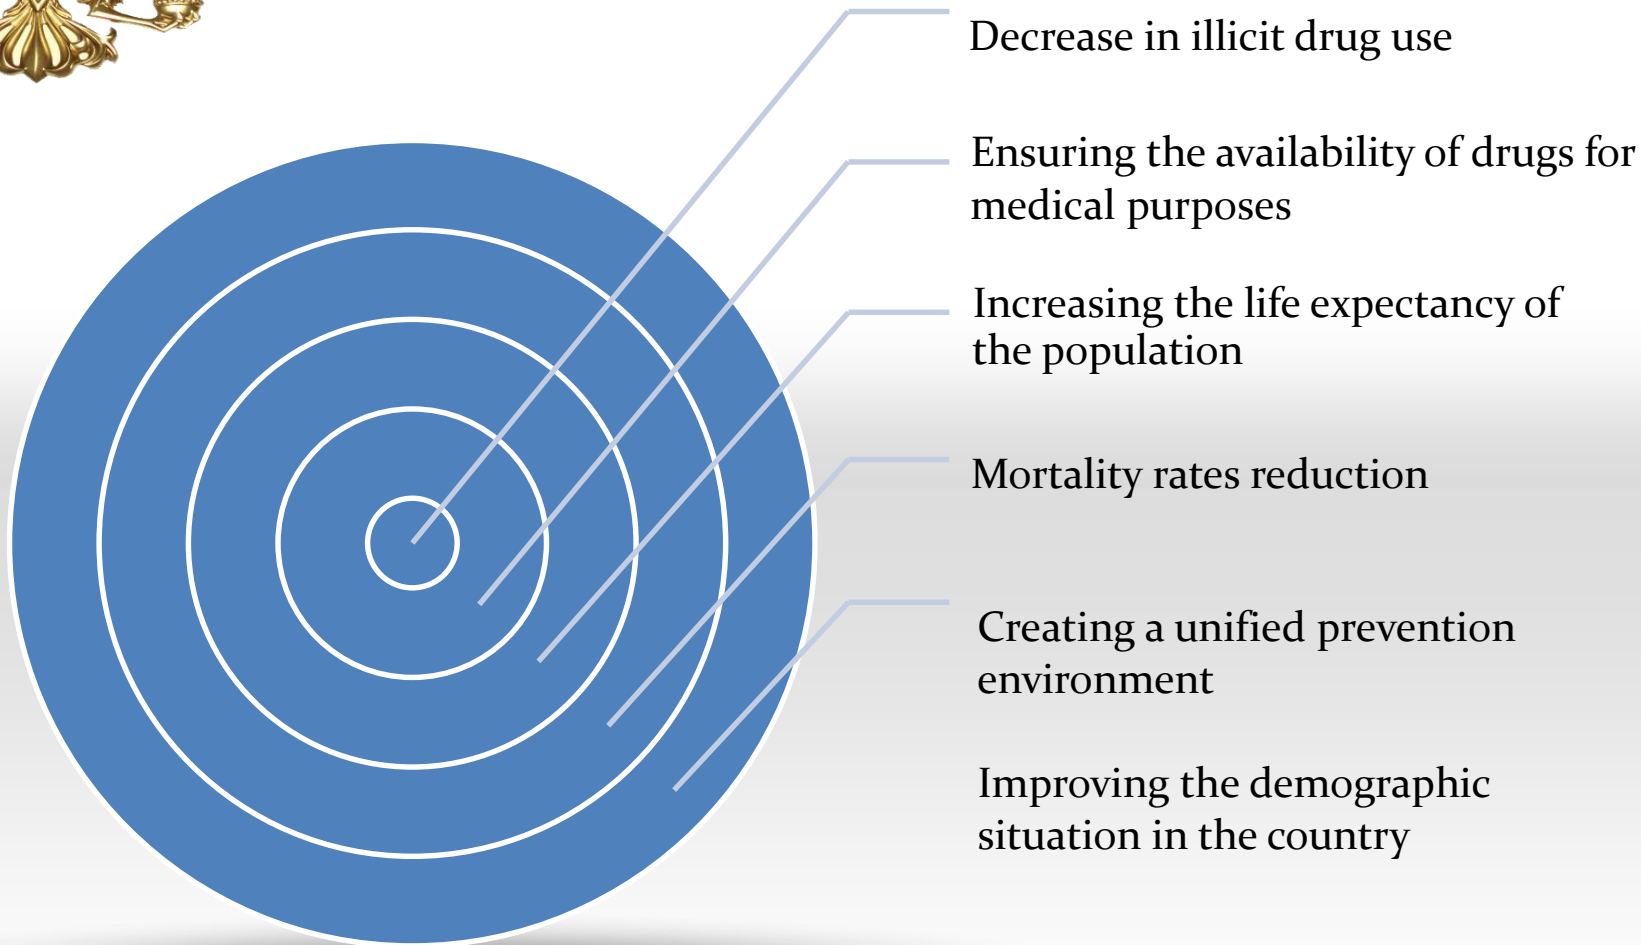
Decrease in illicit drug use

Ensuring the availability of drugs for medical purposes

Increasing the life expectancy of the population

Mortality rates reduction

Creating a unified prevention environment

Improving the demographic situation in the country